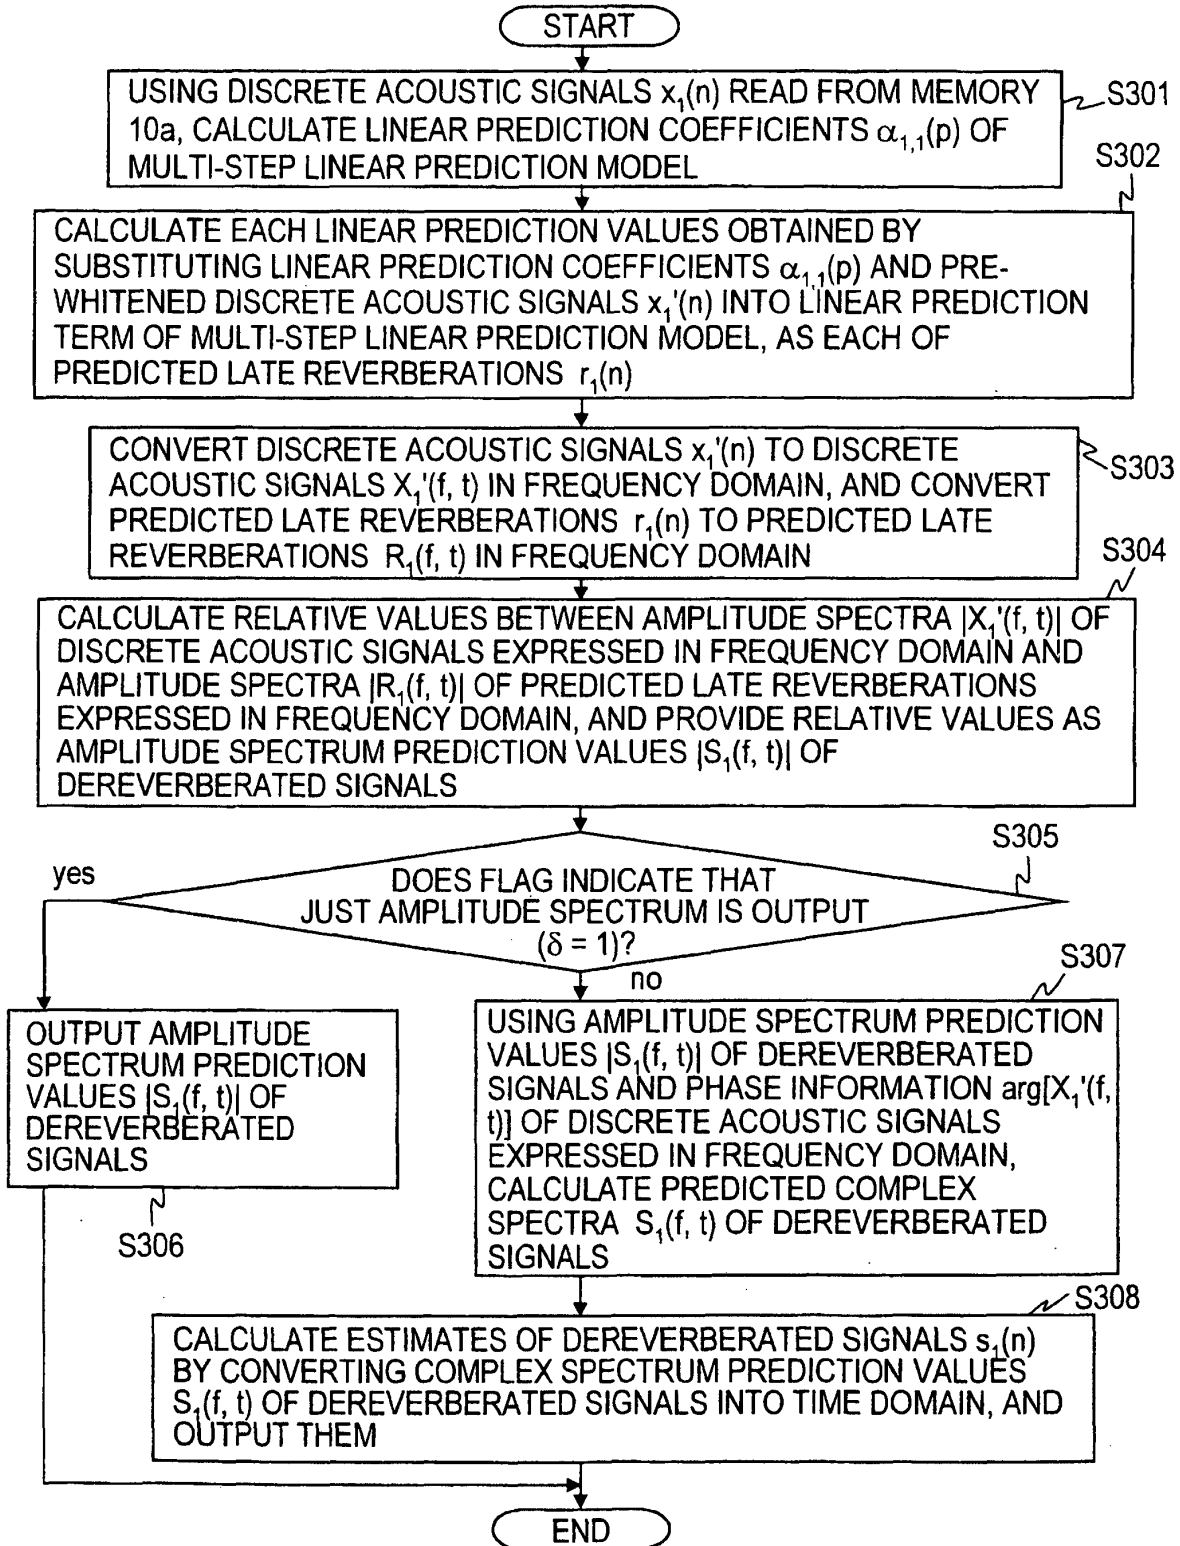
START

USING DISCRETE ACOUSTIC SIGNALS $x_1(n)$ READ FROM MEMORY 10a, CALCULATE LINEAR PREDICTION COEFFICIENTS $\alpha_{1,1}(p)$ OF MULTI-STEP LINEAR PREDICTION MODEL

S301

S302

CALCULATE EACH LINEAR PREDICTION VALUES OBTAINED BY SUBSTITUTING LINEAR PREDICTION COEFFICIENTS $\alpha_{1,1}(p)$ AND PRE-WHITENED DISCRETE ACOUSTIC SIGNALS $x_1'(n)$ INTO LINEAR PREDICTION TERM OF MULTI-STEP LINEAR PREDICTION MODEL, AS EACH OF PREDICTED LATE REVERBERATIONS $r_1(n)$

CONVERT DISCRETE ACOUSTIC SIGNALS $x_1'(n)$ TO DISCRETE ACOUSTIC SIGNALS $X_1'(f, t)$ IN FREQUENCY DOMAIN, AND CONVERT PREDICTED LATE REVERBERATIONS $r_1(n)$ TO PREDICTED LATE REVERBERATIONS $R_1(f, t)$ IN FREQUENCY DOMAIN

S303

S304

CALCULATE RELATIVE VALUES BETWEEN AMPLITUDE SPECTRA $|X_1'(f, t)|$ OF DISCRETE ACOUSTIC SIGNALS EXPRESSED IN FREQUENCY DOMAIN AND AMPLITUDE SPECTRA $|R_1(f, t)|$ OF PREDICTED LATE REVERBERATIONS EXPRESSED IN FREQUENCY DOMAIN, AND PROVIDE RELATIVE VALUES AS AMPLITUDE SPECTRUM PREDICTION VALUES $|S_1(f, t)|$ OF DEREVERBERATED SIGNALS

S305

yes

DOES FLAG INDICATE THAT JUST AMPLITUDE SPECTRUM IS OUTPUT ($\delta = 1$)?

no

S307

OUTPUT AMPLITUDE SPECTRUM PREDICTION VALUES $|S_1(f, t)|$ OF DEREVERBERATED SIGNALS

S306

USING AMPLITUDE SPECTRUM PREDICTION VALUES $|S_1(f, t)|$ OF DEREVERBERATED SIGNALS AND PHASE INFORMATION $\arg[X_1'(f, t)]$ OF DISCRETE ACOUSTIC SIGNALS EXPRESSED IN FREQUENCY DOMAIN, CALCULATE PREDICTED COMPLEX SPECTRA $S_1(f, t)$ OF DEREVERBERATED SIGNALS

S308

CALCULATE ESTIMATES OF DEREVERBERATED SIGNALS $s_1(n)$ BY CONVERTING COMPLEX SPECTRUM PREDICTION VALUES $S_1(f, t)$ OF DEREVERBERATED SIGNALS INTO TIME DOMAIN, AND OUTPUT THEM

END